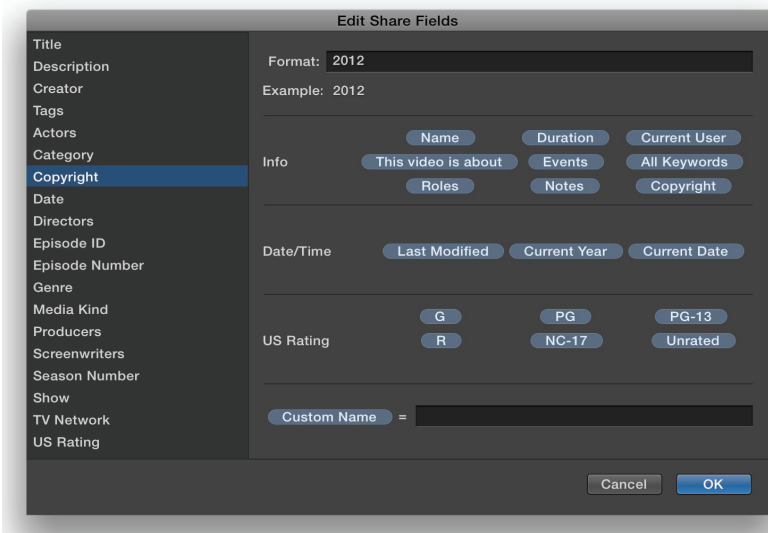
Edit Share Fields

Title
Description
Creator
Tags
Actors
Category
Copyright
Date
Directors
Episode ID
Episode Number
Genre
Media Kind
Producers
Screenwriters
Season Number
Show
TV Network
US Rating

Format: 2012
Example: 2012

Info
Name
Duration
Current User
This video is about
Events
All Keywords
Roles
Notes
Copyright

Date/Time
Last Modified
Current Year
Current Date

US Rating
G
PG
PG-13
R
NC-17
Unrated

Custom Name =

Cancel
OK